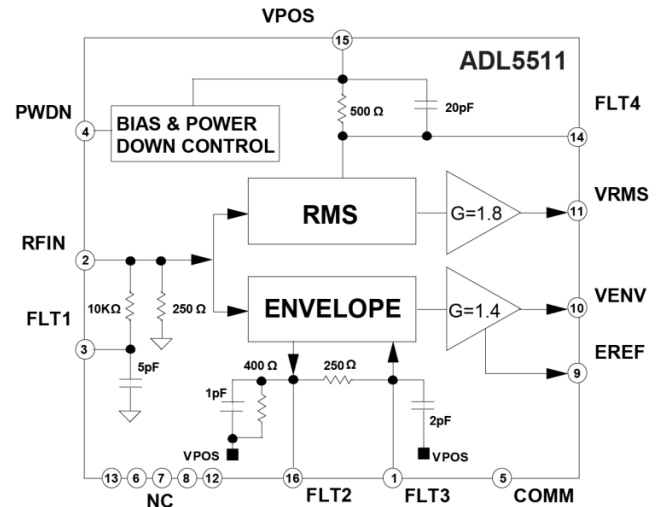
VPOS

15

ADL5511

PWDN

4

BIAS & POWER DOWN CONTROL

500 Ω

20pF

FLT4

14

RMS

G=1.8

VRMS

11

RFIN

2

10KΩ

250 Ω

ENVELOPE

G=1.4

VENV

10

FLT1

3

5pF

400 Ω

250 Ω

EREF

9

1pF

2pF

VPOS

VPOS

13 6 7 8 12

NC

16

FLT2

1

FLT3

5

COMM